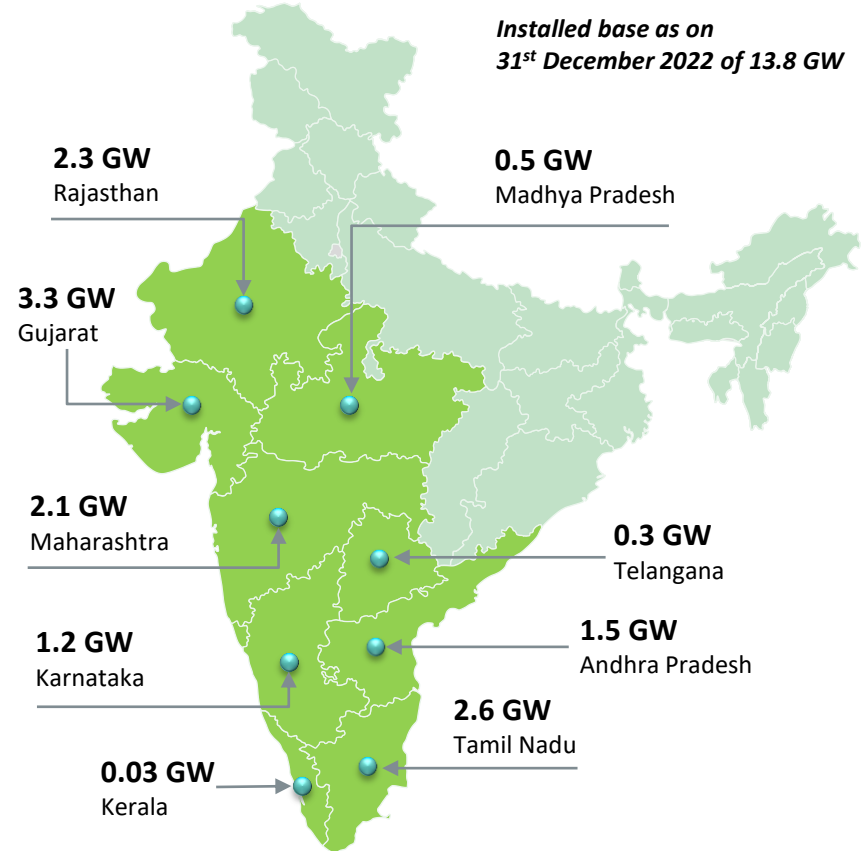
Installed base as on $31^{st}$ December 2022 of 13.8 GW

2.3 GW
Rajasthan

0.5 GW
Madhya Pradesh

3.3 GW
Gujarat

2.1 GW
Maharashtra

0.3 GW
Telangana

1.2 GW
Karnataka

1.5 GW
Andhra Pradesh

2.6 GW
Tamil Nadu

0.03 GW
Kerala